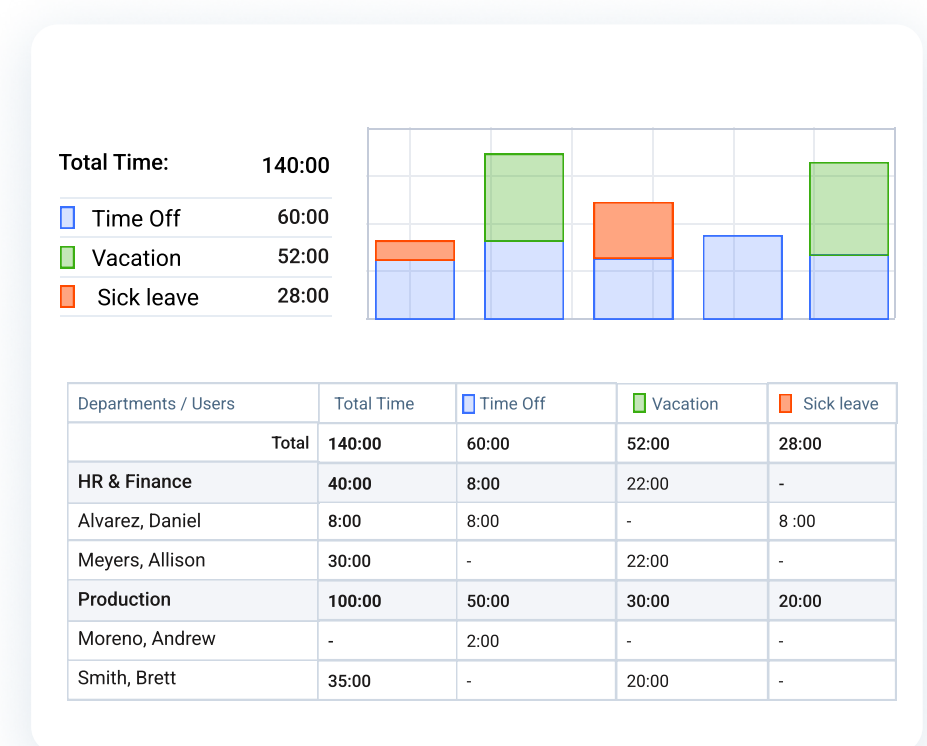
Total Time: 140:00
Time Off 60:00
Vacation 52:00
Sick leave 28:00

| Departments / Users | Total Time | Time Off | Vacation | Sick leave |
|---|---|---|---|---|
| Total | 140:00 | 60:00 | 52:00 | 28:00 |
| HR & Finance | 40:00 | 8:00 | 22:00 | - |
| Alvarez, Daniel | 8:00 | 8:00 | - | 8 :00 |
| Meyers, Allison | 30:00 | - | 22:00 | - |
| Production | 100:00 | 50:00 | 30:00 | 20:00 |
| Moreno, Andrew | - | 2:00 | - | - |
| Smith, Brett | 35:00 | - | 20:00 | - |